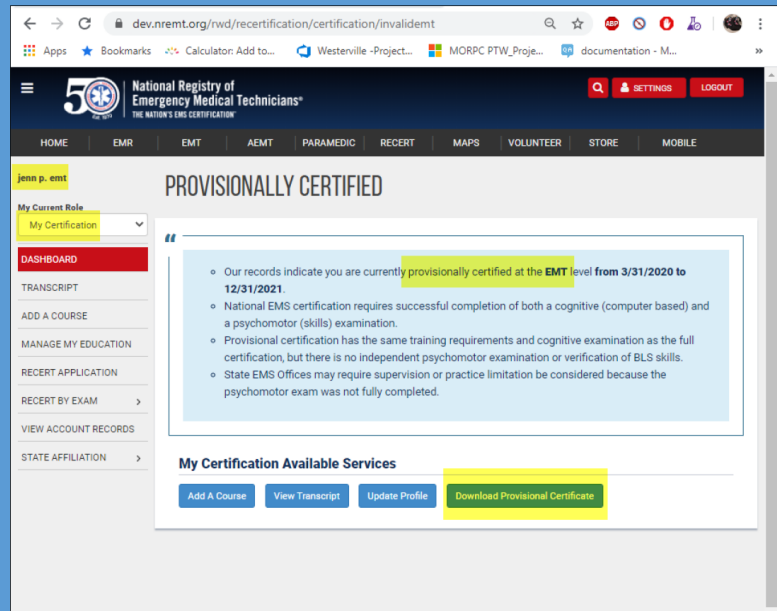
dev.nremt.org/rwd/recertification/certification/invalidemt

Apps Bookmarks Calculator: Add to... Westerville -Project... MORPC PTW_Proje... documentation - M...

50 EST. 1970 National Registry of Emergency Medical Technicians® THE NATION'S EMS CERTIFICATION®

SETTINGS LOGOUT

HOME EMR EMT AEMT PARAMEDIC RECERT MAPS VOLUNTEER STORE MOBILE

jenn p. emt

My Current Role

My Certification

DASHBOARD
TRANSCRIPT
ADD A COURSE
MANAGE MY EDUCATION
RECERT APPLICATION
RECERT BY EXAM
VIEW ACCOUNT RECORDS
STATE AFFILIATION

PROVISIONALLY CERTIFIED

- Our records indicate you are currently provisionally certified at the **EMT** level **from 3/31/2020 to 12/31/2021**.
- National EMS certification requires successful completion of both a cognitive (computer based) and a psychomotor (skills) examination.
- Provisional certification has the same training requirements and cognitive examination as the full certification, but there is no independent psychomotor examination or verification of BLS skills.
- State EMS Offices may require supervision or practice limitation be considered because the psychomotor exam was not fully completed.

My Certification Available Services

Add A Course View Transcript Update Profile Download Provisional Certificate